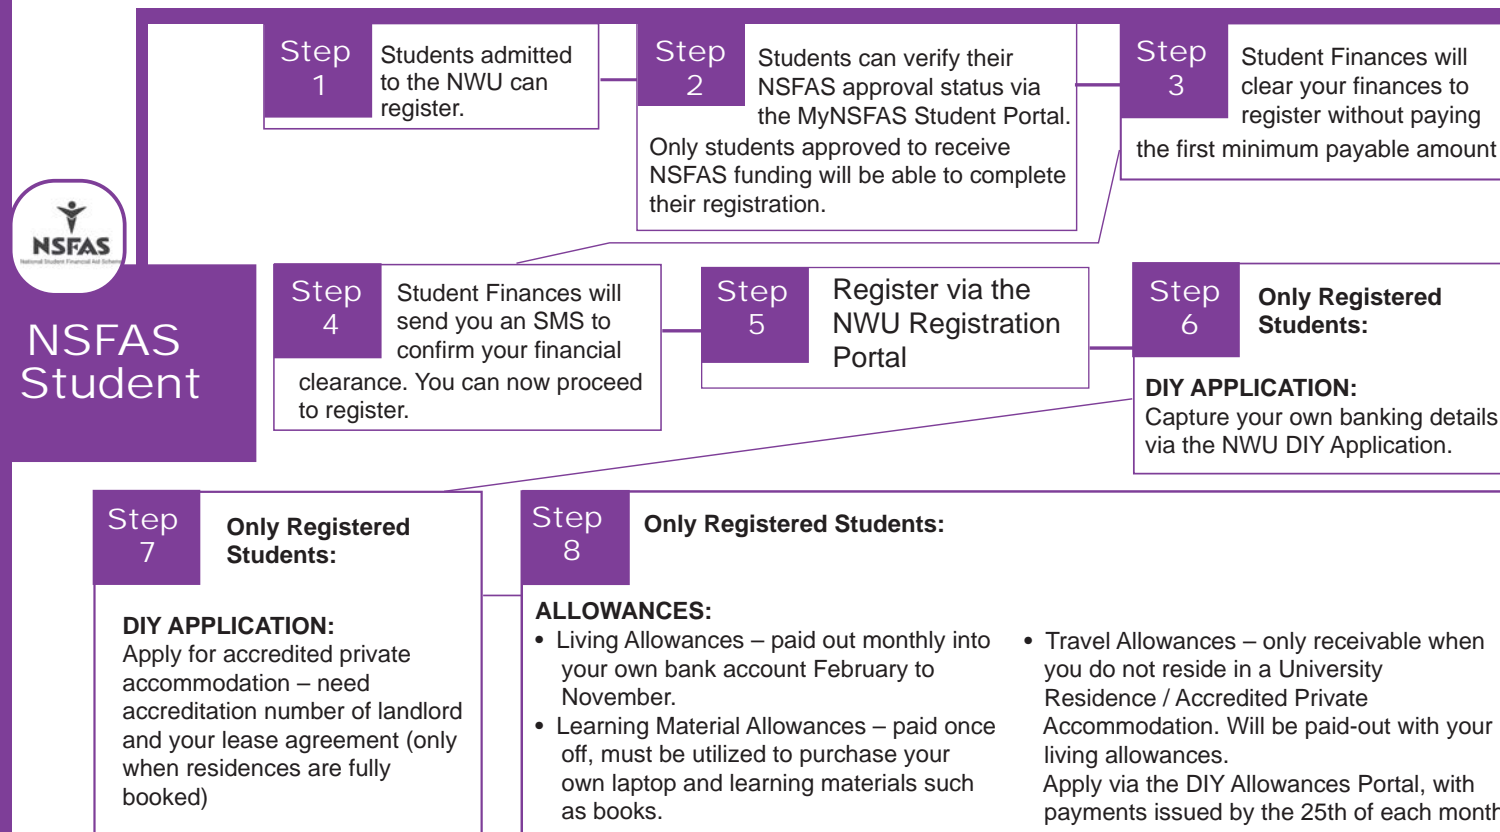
NSFAS
National Student Financial Aid Scheme

NSFAS Student

Step 1
Students admitted to the NWU can register.

Step 2
Students can verify their NSFAS approval status via the MyNSFAS Student Portal. Only students approved to receive NSFAS funding will be able to complete their registration.

Step 3
Student Finances will clear your finances to register without paying the first minimum payable amount

Step 4
Student Finances will send you an SMS to confirm your financial clearance. You can now proceed to register.

Step 5
Register via the NWU Registration Portal

Step 6
Only Registered Students:
DIY APPLICATION:
Capture your own banking details via the NWU DIY Application.

Step 7
Only Registered Students:
DIY APPLICATION:
Apply for accredited private accommodation – need accreditation number of landlord and your lease agreement (only when residences are fully booked)

Step 8
Only Registered Students:
ALLOWANCES:
• Living Allowances – paid out monthly into your own bank account February to November.
• Learning Material Allowances – paid once off, must be utilized to purchase your own laptop and learning materials such as books.

• Travel Allowances – only receivable when you do not reside in a University Residence / Accredited Private Accommodation. Will be paid-out with your living allowances.
Apply via the DIY Allowances Portal, with payments issued by the 25th of each month